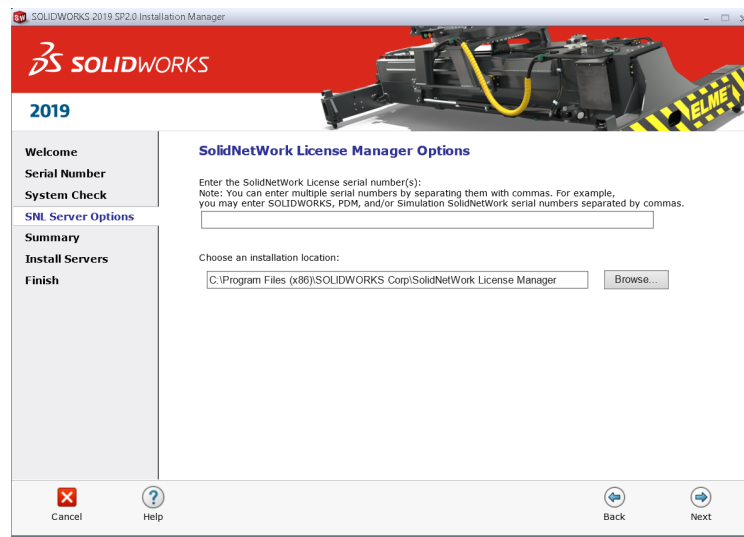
SOLIDWORKS 2019 SP2.0 Installation Manager

SOLIDWORKS

2019

ELME

Welcome
Serial Number
System Check
SNL Server Options
Summary
Install Servers
Finish

SolidNetWork License Manager Options

Enter the SolidNetWork License serial number(s):
Note: You can enter multiple serial numbers by separating them with commas. For example, you may enter SOLIDWORKS, PDM, and/or Simulation SolidNetWork serial numbers separated by commas.

Choose an installation location:

C:\Program Files (x86)\SOLIDWORKS Corp\SolidNetWork License Manager

Browse...

Cancel
Help
Back
Next